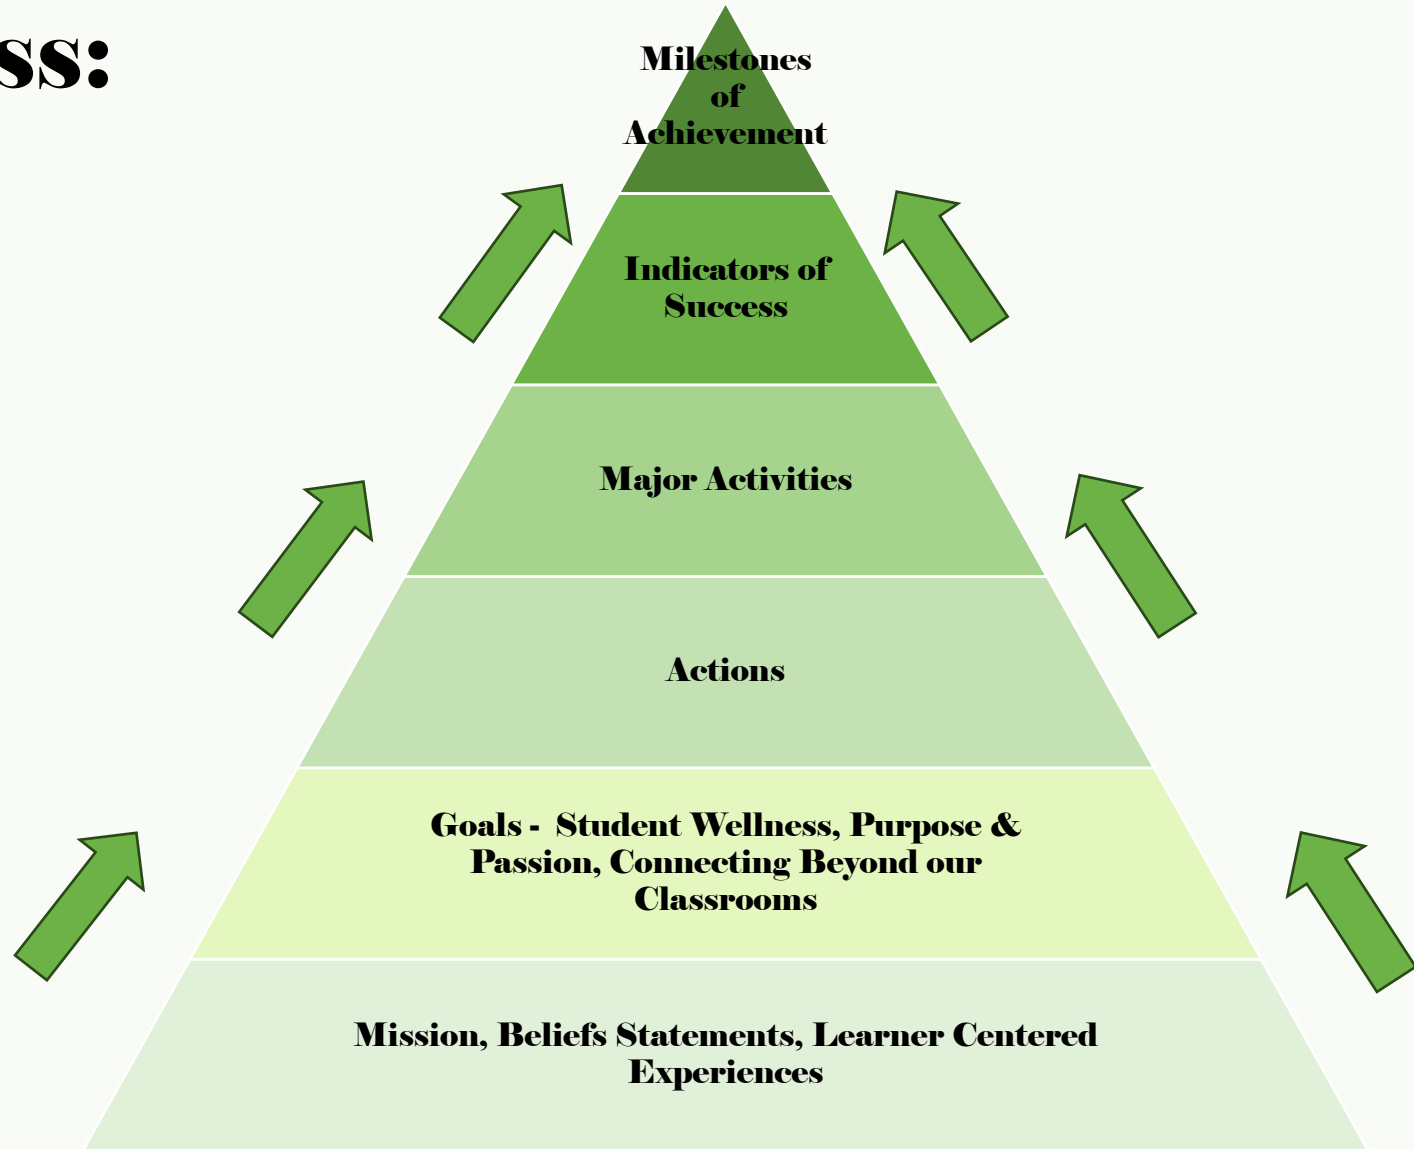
ss:

Milestones of Achievement

Indicators of Success

Major Activities

Actions

Goals - Student Wellness, Purpose & Passion, Connecting Beyond our Classrooms

Mission, Beliefs Statements, Learner Centered Experiences